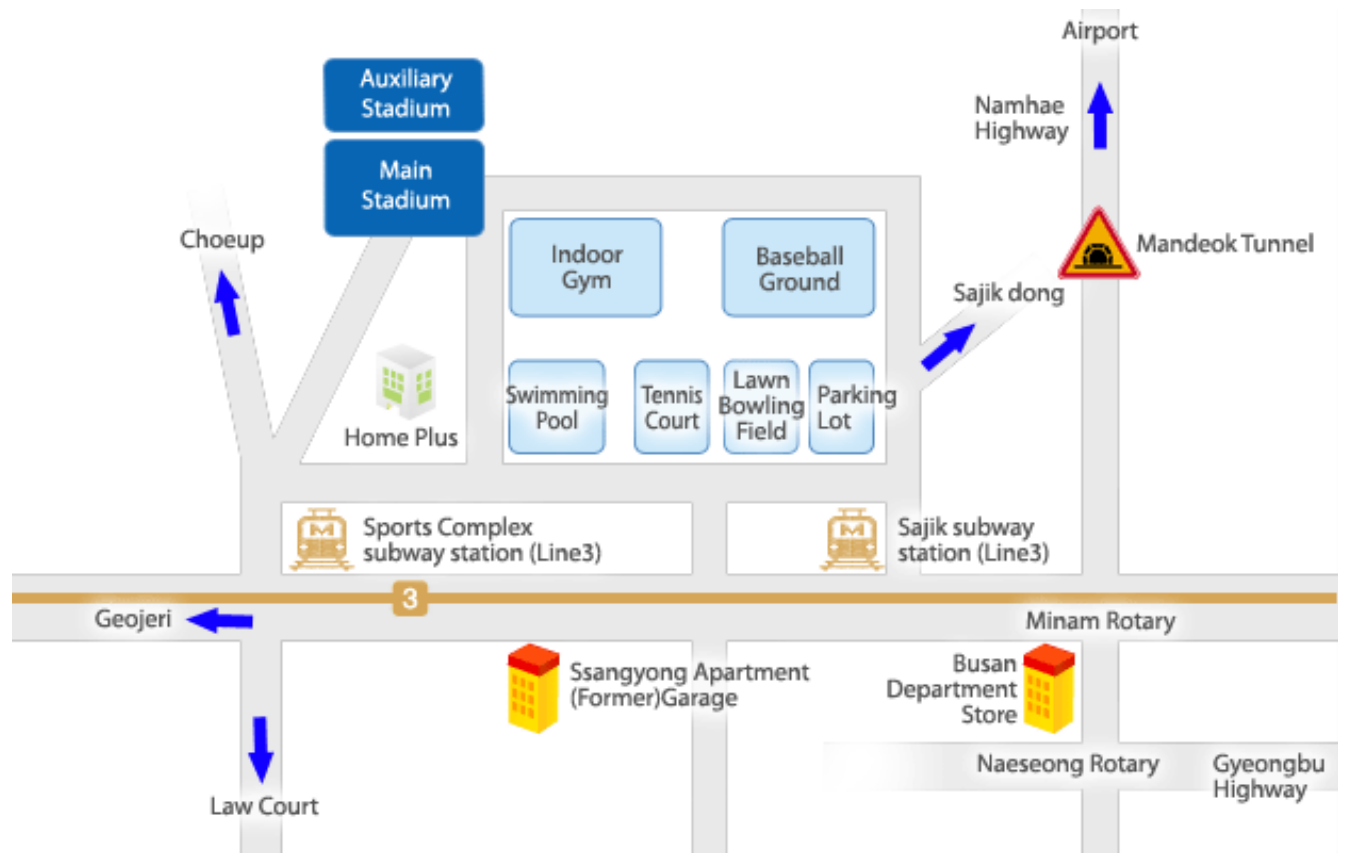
Airport

Auxiliary Stadium

Main Stadium

Namhae Highway

Choeup

Indoor Gym

Baseball Ground

Mandeok Tunnel

Sajik dong

Home Plus

Swimming Pool

Tennis Court

Lawn Bowling Field

Parking Lot

Sports Complex subway station (Line3)

Sajik subway station (Line3)

3

Geojeri

Minam Rotary

Ssangyong Apartment (Former)Garage

Busan Department Store

Naeseong Rotary

Gyeongbu Highway

Law Court